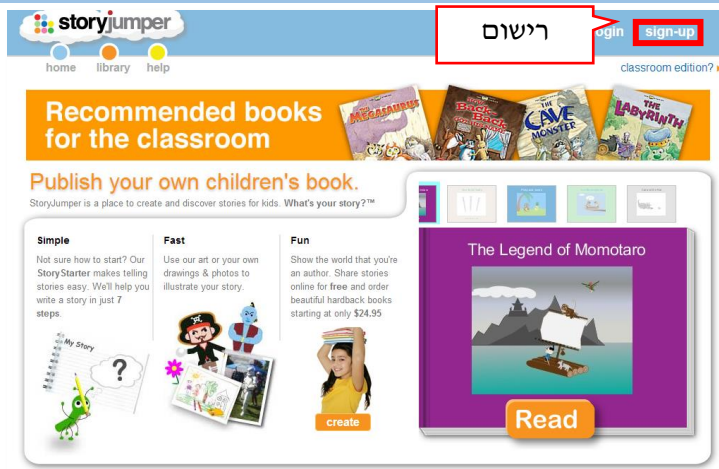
storyjumper

רישום

login sign-up

home library help

classroom edition?

Recommended books for the classroom

The Megasaurus

Back Back

The Cave Monster

The Labyrinth

Publish your own children's book.

StoryJumper is a place to create and discover stories for kids. What's your story?™

Simple

Not sure how to start? Our StoryStarter makes telling stories easy. We'll help you write a story in just 7 steps.

My Story

?

Fast

Use our art or your own drawings & photos to illustrate your story.

Fun

Show the world that you're an author. Share stories online for free and order beautiful hardback books starting at only $24.95

create

The Legend of Momotaro

Read